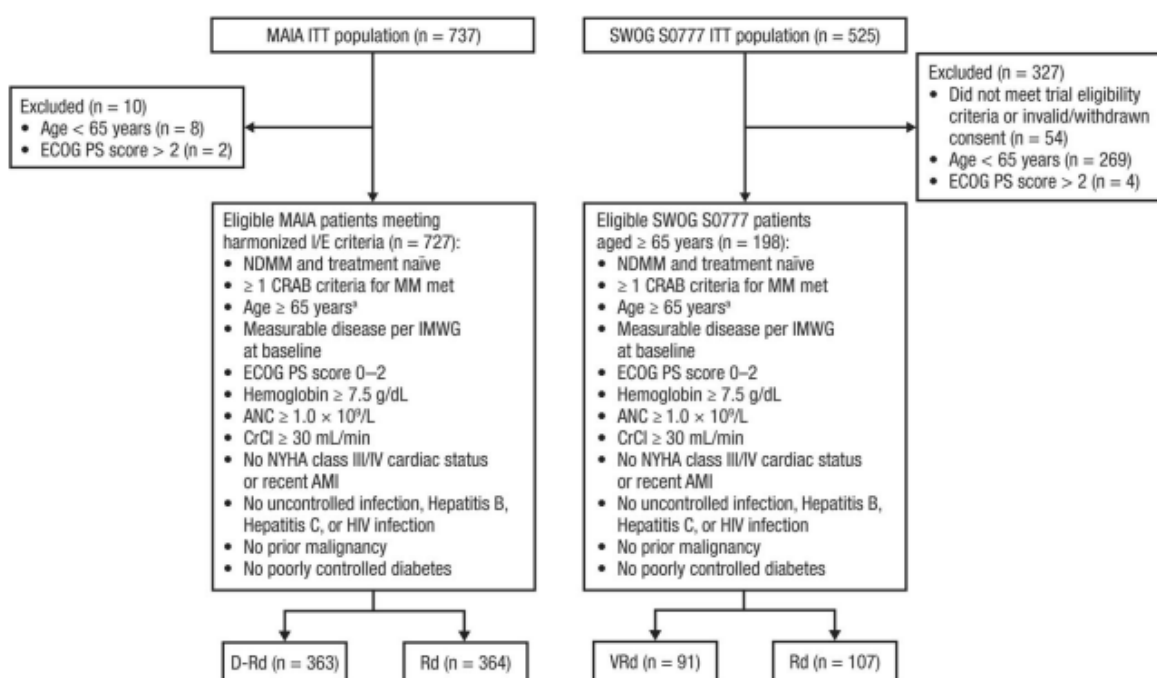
MAIA ITT population (n = 737)

Excluded (n = 10)
• Age < 65 years (n = 8)
• ECOG PS score > 2 (n = 2)

Eligible MAIA patients meeting harmonized I/E criteria (n = 727):
• NDMM and treatment naïve
• ≥ 1 CRAB criteria for MM met
• Age ≥ 65 years$^a$
• Measurable disease per IMWG at baseline
• ECOG PS score 0–2
• Hemoglobin ≥ 7.5 g/dL
• ANC ≥ 1.0 × $10^9$/L
• CrCl ≥ 30 mL/min
• No NYHA class III/IV cardiac status or recent AMI
• No uncontrolled infection, Hepatitis B, Hepatitis C, or HIV infection
• No prior malignancy
• No poorly controlled diabetes

D-Rd (n = 363)

Rd (n = 364)

SWOG S0777 ITT population (n = 525)

Excluded (n = 327)
• Did not meet trial eligibility criteria or invalid/withdrawn consent (n = 54)
• Age < 65 years (n = 269)
• ECOG PS score > 2 (n = 4)

Eligible SWOG S0777 patients aged ≥ 65 years (n = 198):
• NDMM and treatment naïve
• ≥ 1 CRAB criteria for MM met
• Age ≥ 65 years$^a$
• Measurable disease per IMWG at baseline
• ECOG PS score 0–2
• Hemoglobin ≥ 7.5 g/dL
• ANC ≥ 1.0 × $10^9$/L
• CrCl ≥ 30 mL/min
• No NYHA class III/IV cardiac status or recent AMI
• No uncontrolled infection, Hepatitis B, Hepatitis C, or HIV infection
• No prior malignancy
• No poorly controlled diabetes

VRd (n = 91)

Rd (n = 107)